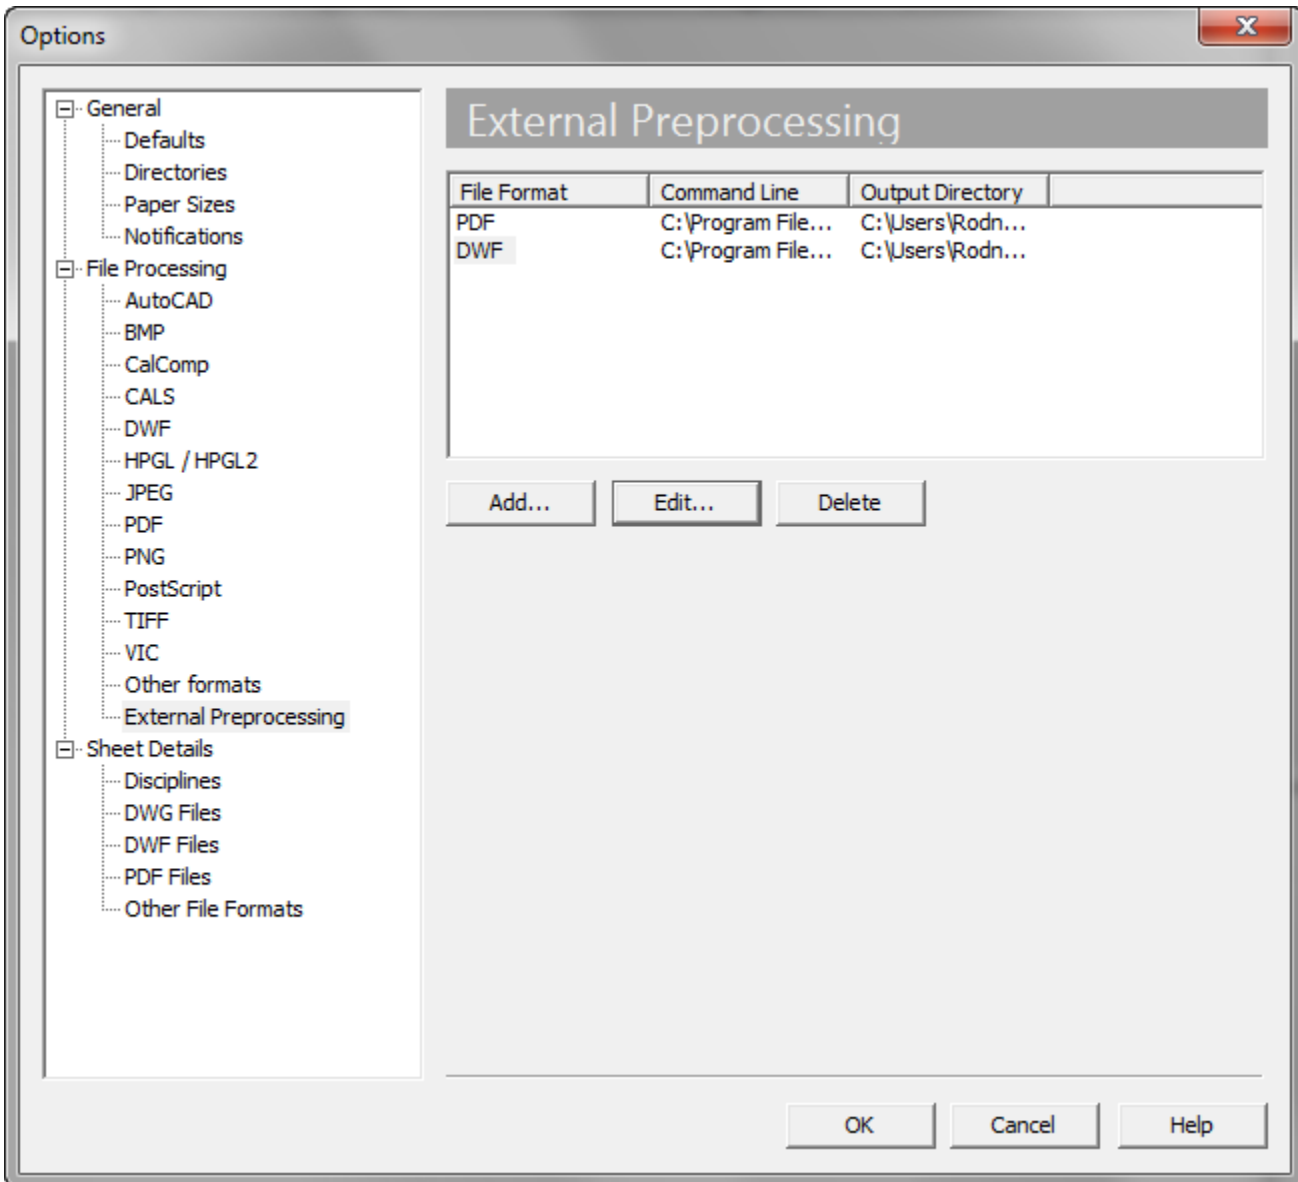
Options

General
Defaults
Directories
Paper Sizes
Notifications
File Processing
AutoCAD
BMP
CalComp
CALS
DWF
HPGL / HPGL2
JPEG
PDF
PNG
PostScript
TIFF
VIC
Other formats
External Preprocessing
Sheet Details
Disciplines
DWG Files
DWF Files
PDF Files
Other File Formats

External Preprocessing

| File Format | Command Line | Output Directory |
|---|---|---|
| PDF | C:\Program File... | C:\Users\Rodn... |
| DWF | C:\Program File... | C:\Users\Rodn... |

Add... Edit... Delete

OK Cancel Help